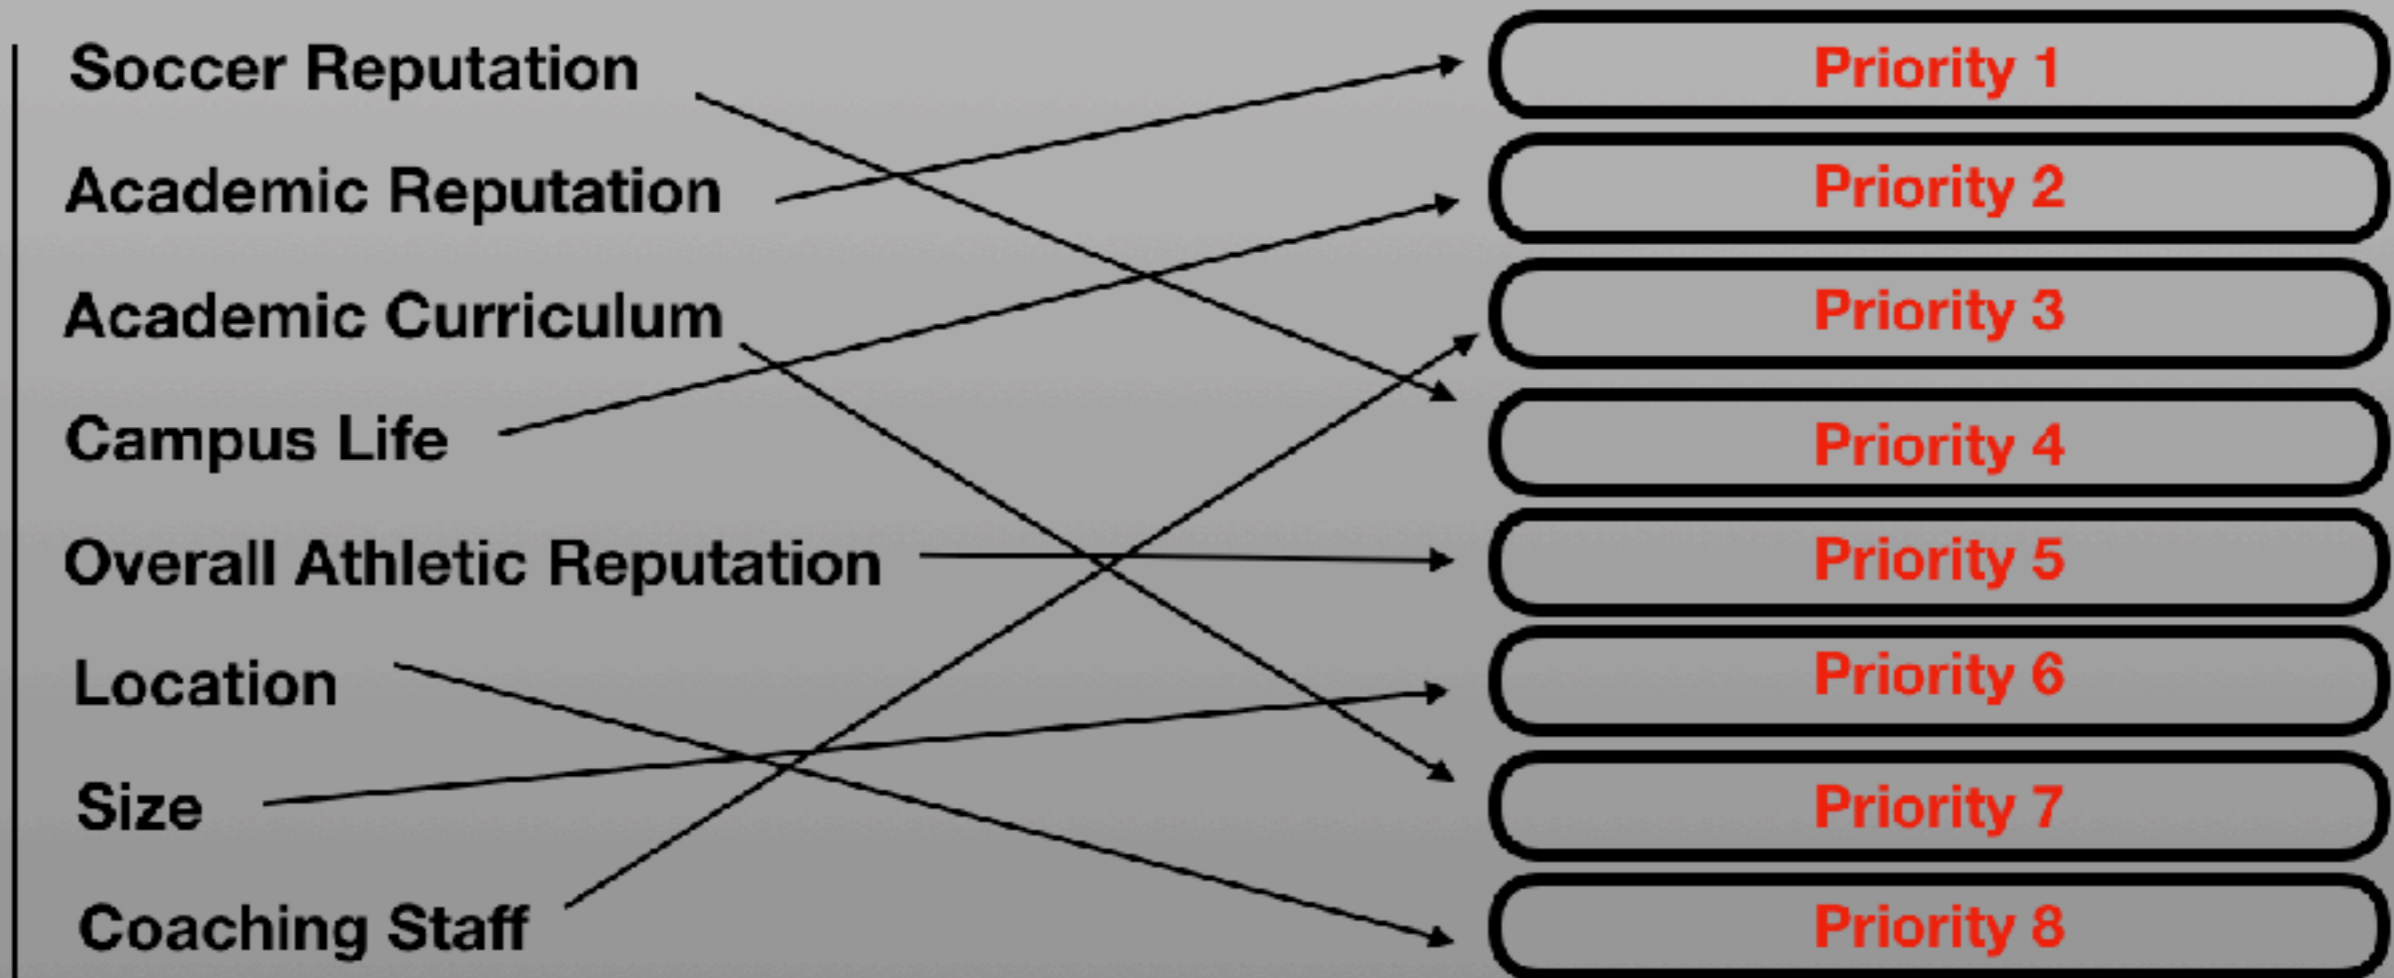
Soccer Reputation

Academic Reputation

Academic Curriculum

Campus Life

Overall Athletic Reputation

Location

Size

Coaching Staff

Priority 1

Priority 2

Priority 3

Priority 4

Priority 5

Priority 6

Priority 7

Priority 8